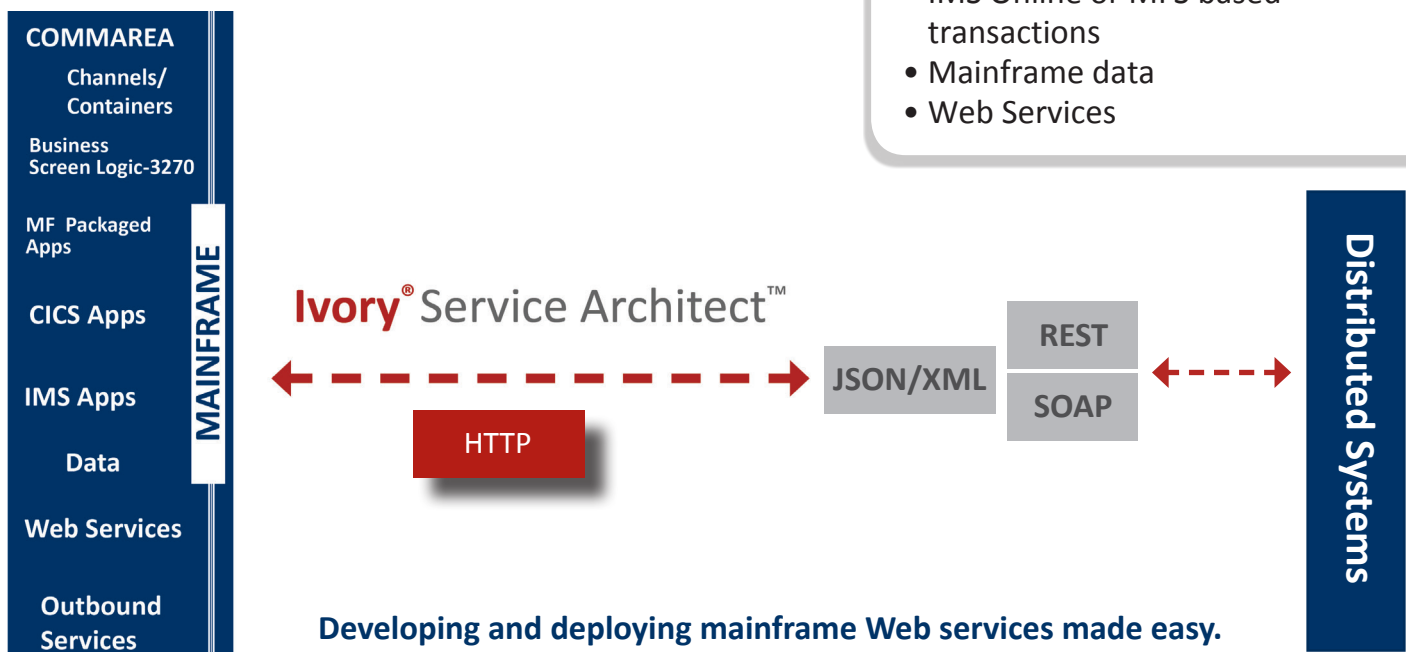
COMMAREA
Channels/ Containers
Business Screen Logic-3270
MF Packaged Apps
CICS Apps
IMS Apps
Data
Web Services
Outbound Services

MAINFRAME

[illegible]
transactions
• Mainframe data
• Web Services

Ivory® Service Architect™

HTTP

JSON/XML

REST
SOAP

Distributed Systems

Developing and deploying mainframe Web services made easy.